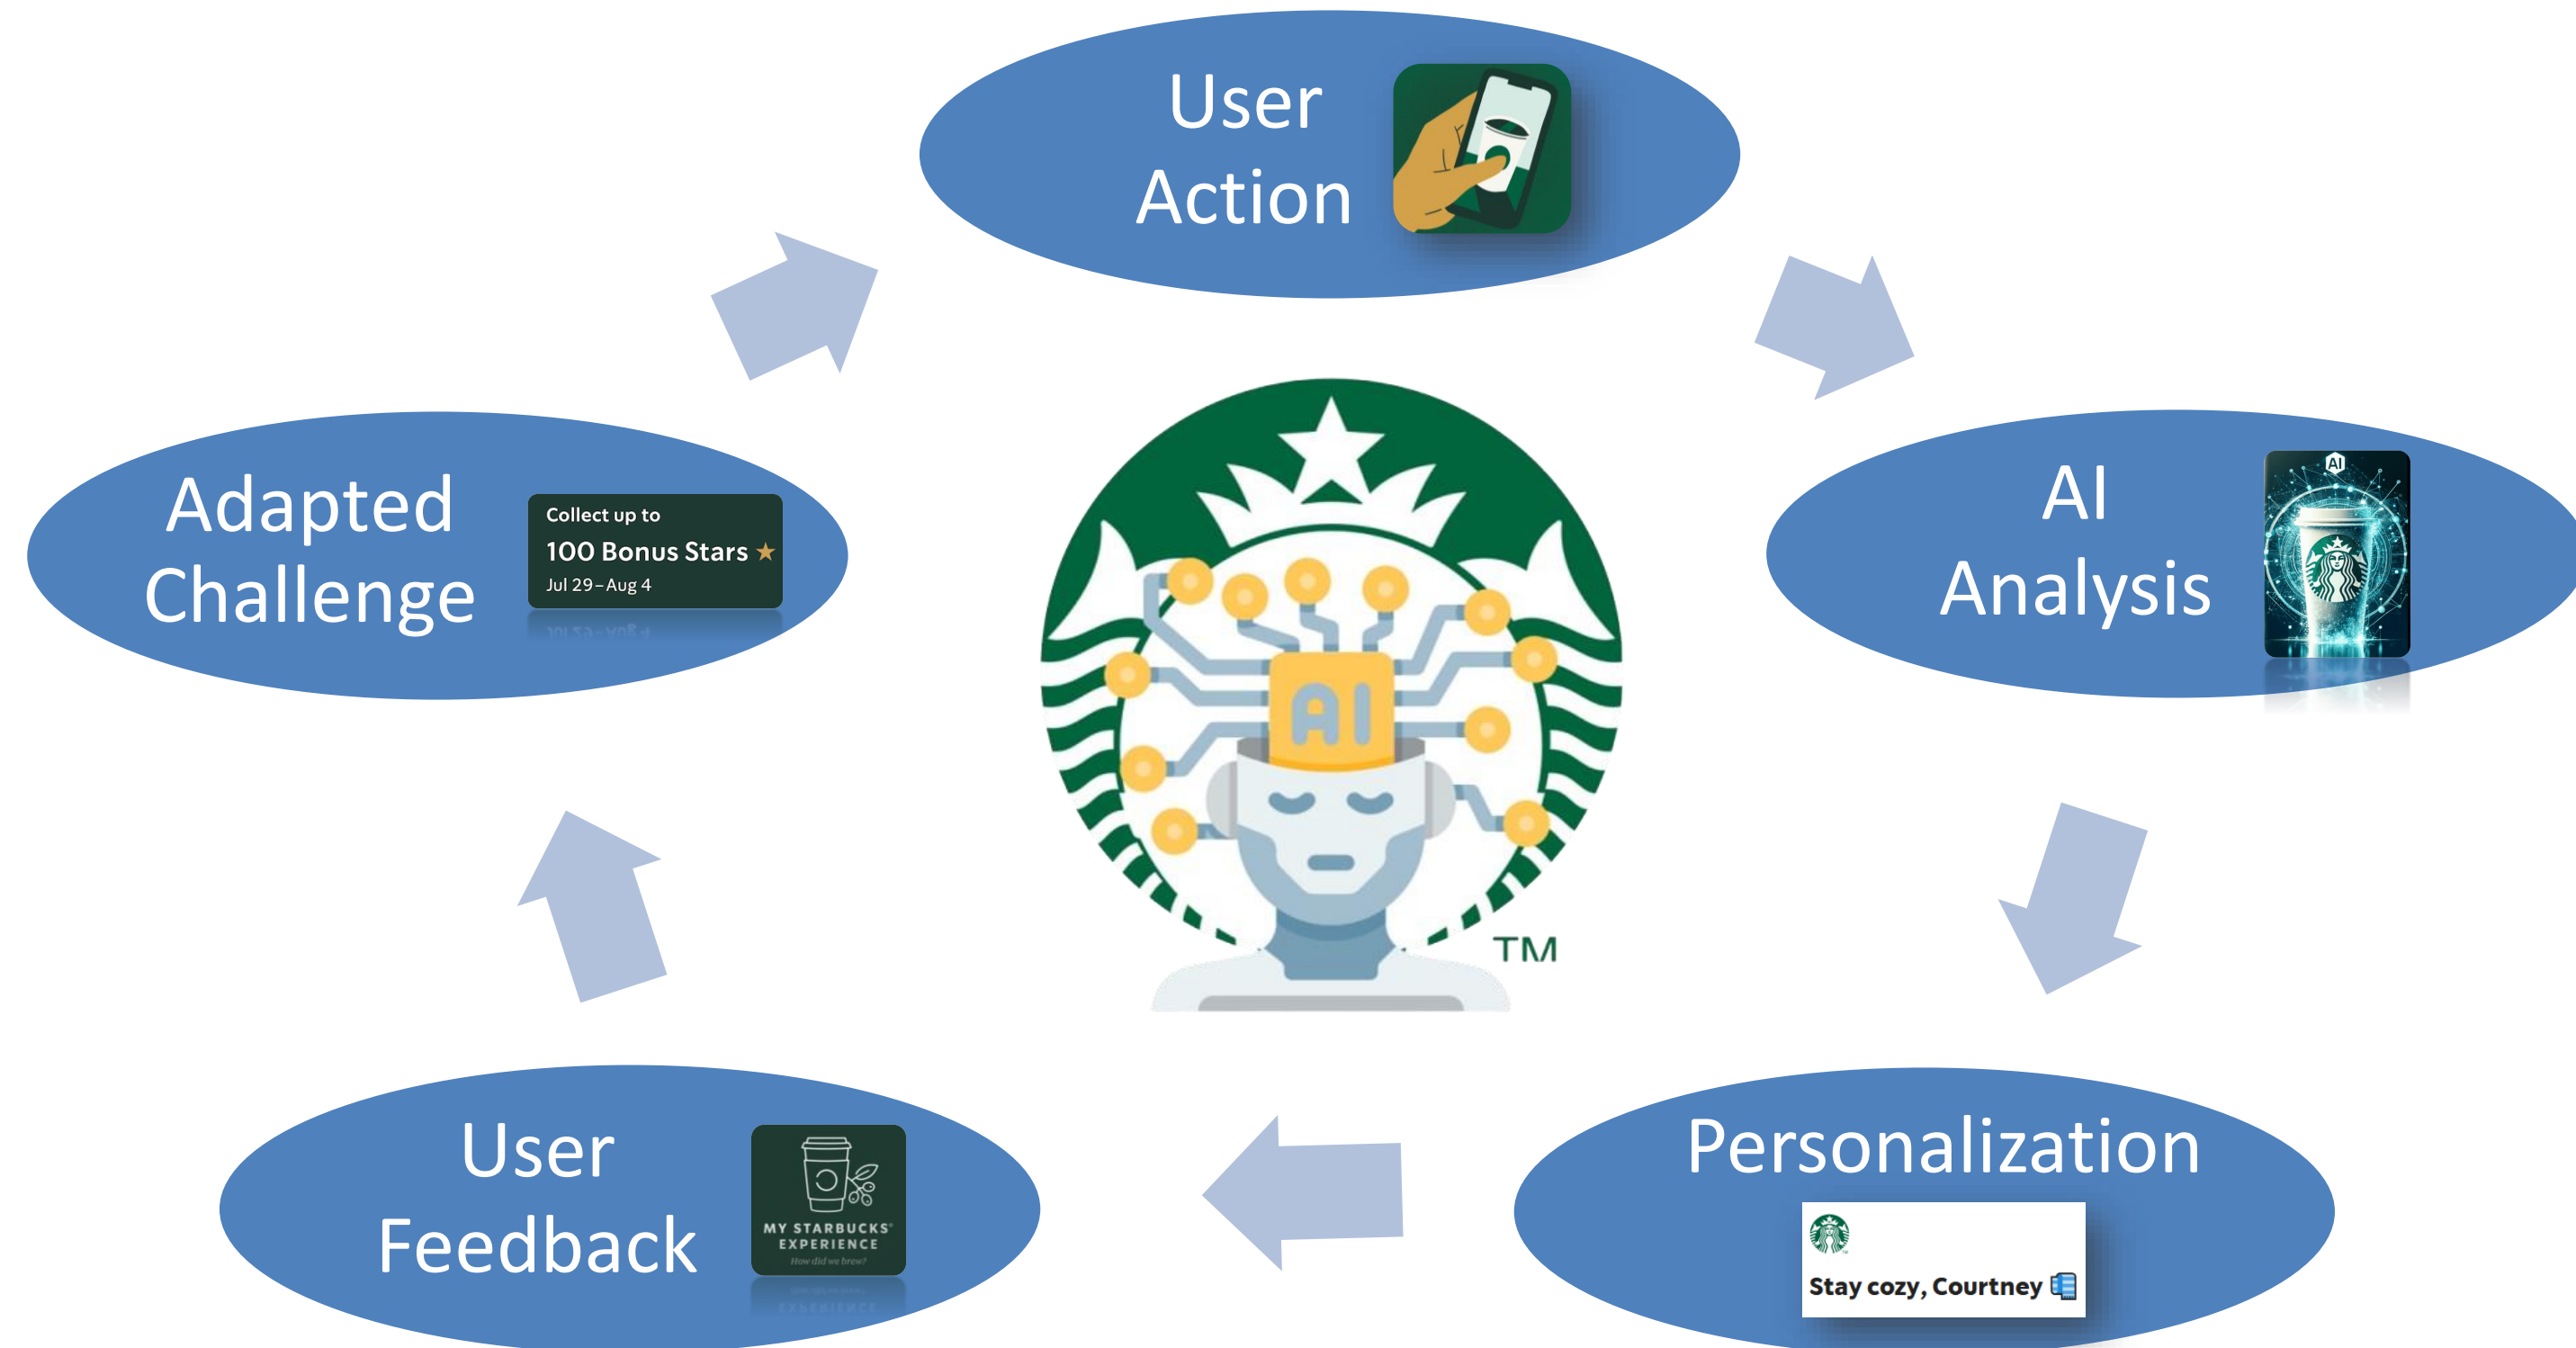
User Action

AI Analysis

AI

Personalization

Stay cozy, Courtney

User Feedback

MY STARBUCKS® EXPERIENCE

How did we brew?

Adapted Challenge

Collect up to

100 Bonus Stars ★

Jul 29 – Aug 4

AI

TM